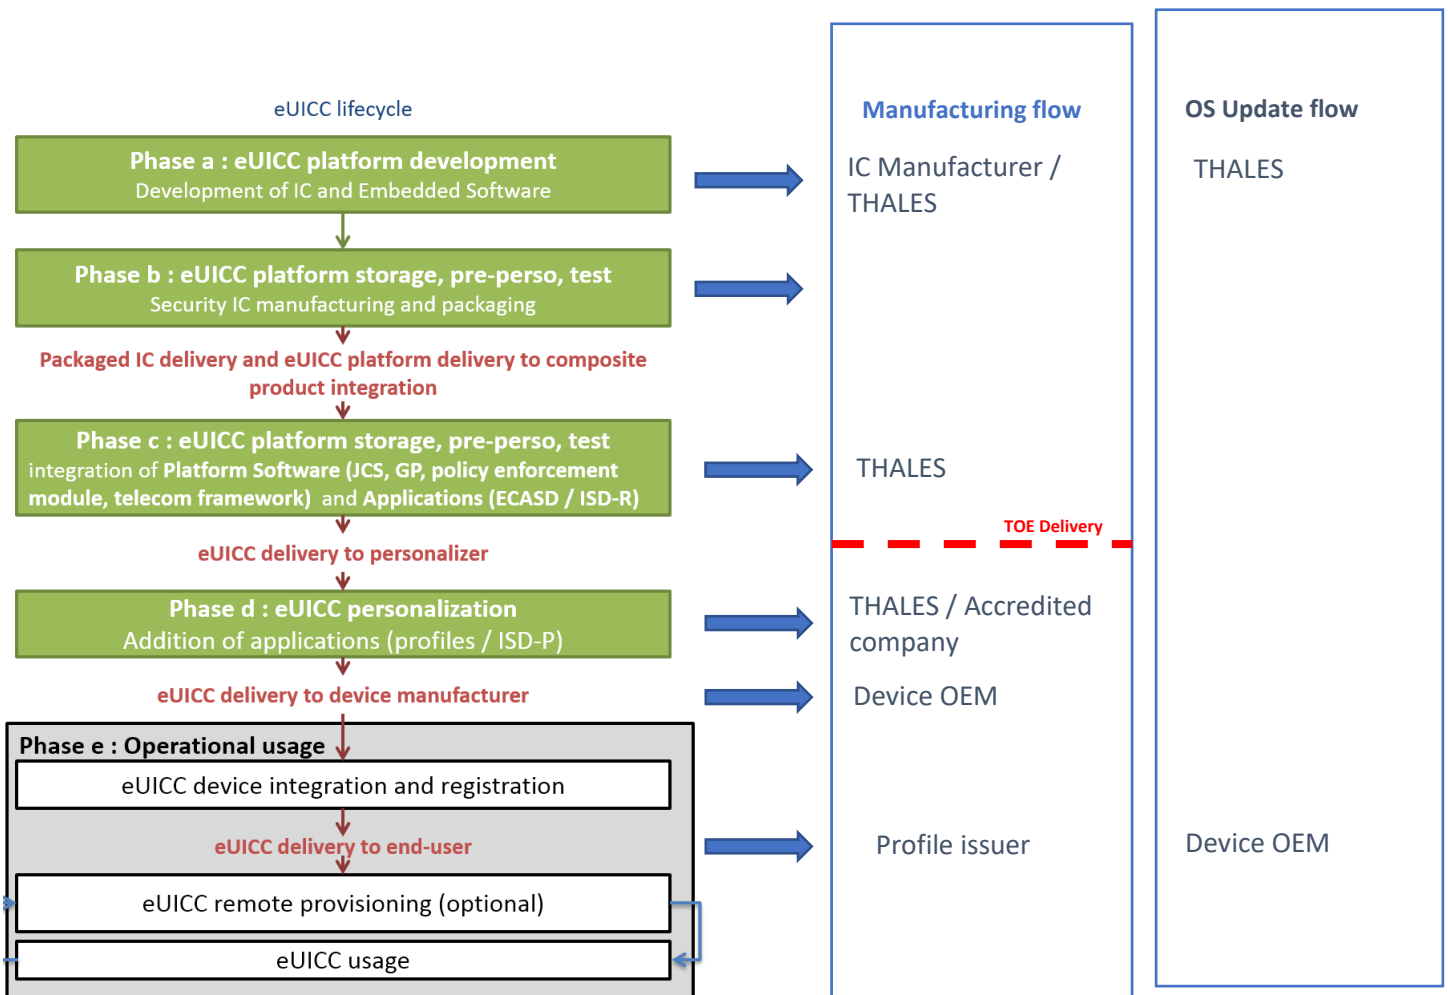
eUICC lifecycle

Phase a : eUICC platform development
Development of IC and Embedded Software

Phase b : eUICC platform storage, pre-perso, test
Security IC manufacturing and packaging

Packaged IC delivery and eUICC platform delivery to composite product integration

Phase c : eUICC platform storage, pre-perso, test
integration of Platform Software (JCS, GP, policy enforcement module, telecom framework) and Applications (ECASD / ISD-R)

eUICC delivery to personalizer

Phase d : eUICC personalization
Addition of applications (profiles / ISD-P)

eUICC delivery to device manufacturer

Phase e : Operational usage

eUICC device integration and registration

eUICC delivery to end-user

eUICC remote provisioning (optional)

eUICC usage

Manufacturing flow

IC Manufacturer / THALES

THALES

TOE Delivery

THALES / Accredited company

Device OEM

Profile issuer

OS Update flow

THALES

Device OEM